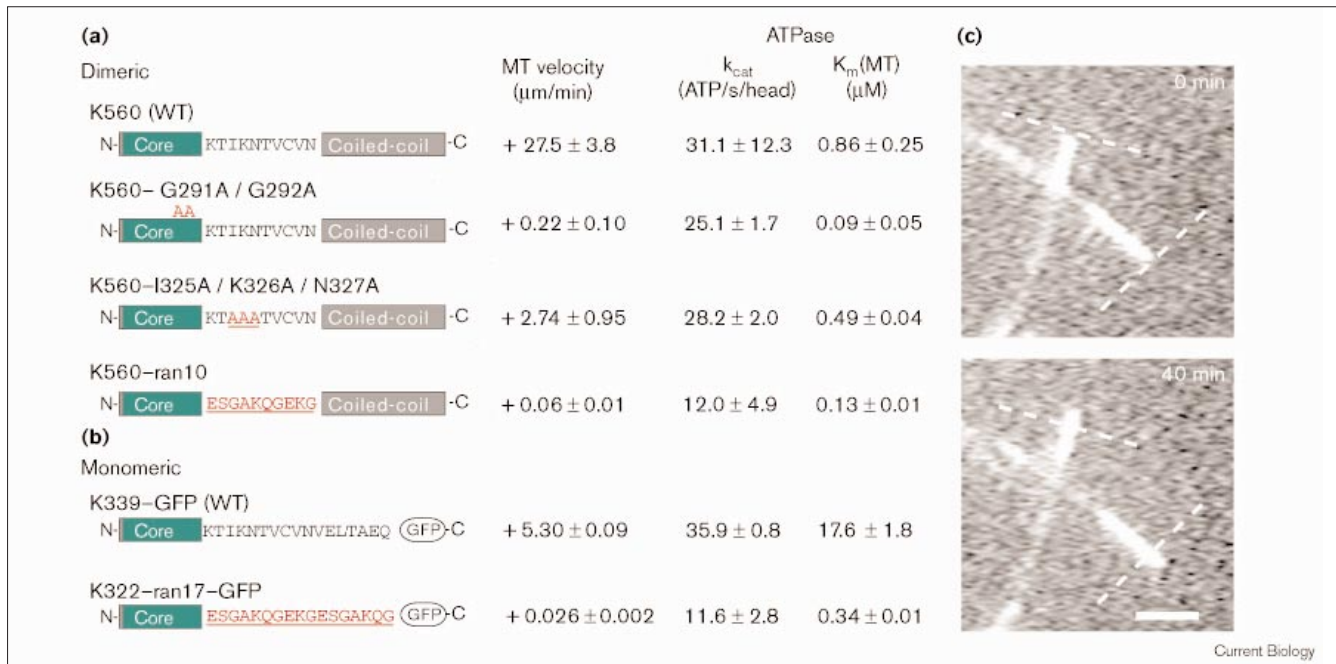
(a)

Dimeric

| | MT velocity (µm/min) | ATPase $k_{cat}$ (ATP/s/head) | $K_m$(MT) (µM) |
|---|---|---|---|
| K560 (WT) N- Core KTIKNTVCVN Coiled-coil -C | + 27.5 ± 3.8 | 31.1 ± 12.3 | 0.86 ± 0.25 |
| K560- G291A / G292A AA N- Core KTIKNTVCVN Coiled-coil -C | + 0.22 ± 0.10 | 25.1 ± 1.7 | 0.09 ± 0.05 |
| K560-I325A / K326A / N327A N- Core KTAAATVCVN Coiled-coil -C | + 2.74 ± 0.95 | 28.2 ± 2.0 | 0.49 ± 0.04 |
| K560-ran10 N- Core ESGAKQGEKG Coiled-coil -C | + 0.06 ± 0.01 | 12.0 ± 4.9 | 0.13 ± 0.01 |

(b)

Monomeric

| | MT velocity (µm/min) | ATPase $k_{cat}$ (ATP/s/head) | $K_m$(MT) (µM) |
|---|---|---|---|
| K339-GFP (WT) N- Core KTIKNTVCVNVELTAEQ GFP -C | + 5.30 ± 0.09 | 35.9 ± 0.8 | 17.6 ± 1.8 |
| K322-ran17-GFP N- Core ESGAKQGEKGESGAKQG GFP -C | + 0.026 ± 0.002 | 11.6 ± 2.8 | 0.34 ± 0.01 |

(c)

0 min

40 min

Current Biology